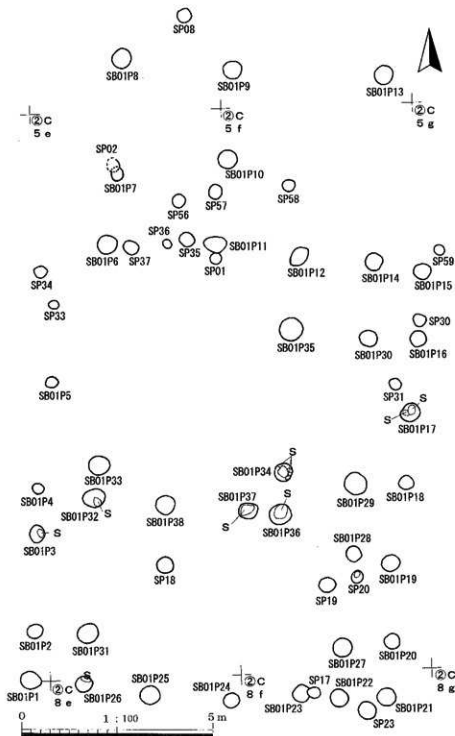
SP08

SB01P8

SB01P9

SB01P13

②C 5 e

②C 5 f

②C 5 g

SP02

SB01P7

SB01P10

SP57

SP58

SP56

SP36

SB01P6

SP37

SP35

SB01P11

SP01

SB01P12

SB01P14

SP59

SB01P15

SP34

SP33

SB01P35

SP30

SB01P30

SB01P16

SB01P5

SP31

S

S

SB01P17

S

SB01P34

SB01P33

SB01P4

SB01P32

S

SB01P29

SB01P18

S

SB01P3

SB01P38

SB01P37

S

S

SB01P36

SB01P28

SP18

SP19

SP20

SB01P19

SB01P2

SB01P31

SB01P27

SB01P20

S

SB01P1

②C 8 e

SB01P26

SB01P25

SB01P24

②C 8 f

SP17

SB01P22

SB01P23

SB01P21

SP23

②C 8 g

0

1 : 100

5 m